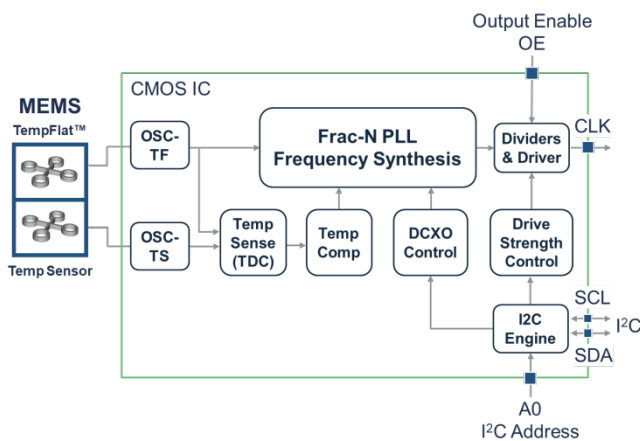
Output Enable
OE

CMOS IC

MEMS
TempFlat™

Temp Sensor

OSC-TF

OSC-TS

Frac-N PLL
Frequency Synthesis

Dividers & Driver

CLK

Temp Sense (TDC)

Temp Comp

DCXO Control

Drive Strength Control

I2C Engine

SCL

I$^2$C

SDA

A0
I$^2$C Address